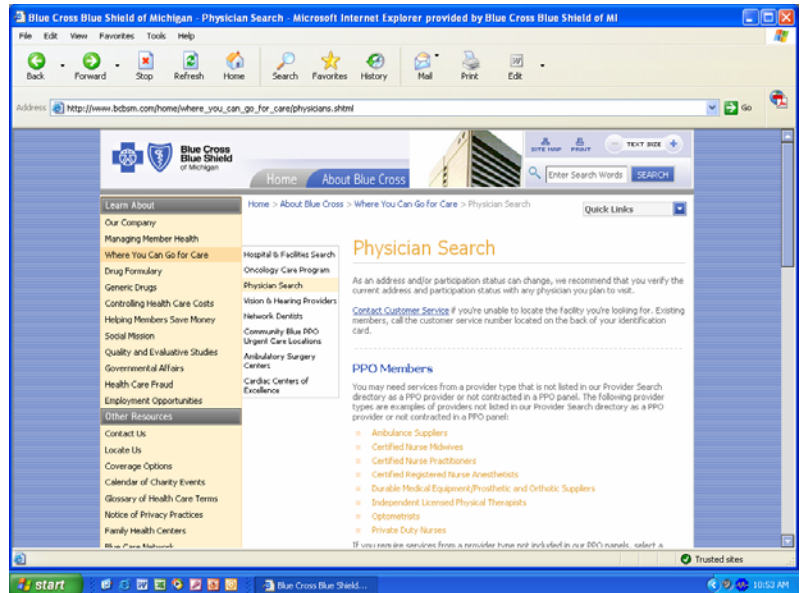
Blue Cross Blue Shield of Michigan - Physician Search - Microsoft Internet Explorer provided by Blue Cross Blue Shield of MI

File Edit View Favorites Tools Help

Back Forward Stop Refresh Home Search Favorites History Mail Print Edit

Address http://www.bcbsm.com/home/where_you_can_go_for_care/physicians.shtml Go

Blue Cross Blue Shield of Michigan

SITE MAP PRINT TEXT SIZE

Home About Blue Cross

Enter Search Words SEARCH

Learn About
Our Company
Managing Member Health
Where You Can Go for Care
Drug Formulary
Generic Drugs
Controlling Health Care Costs
Helping Members Save Money
Social Mission
Quality and Evaluative Studies
Governmental Affairs
Health Care Fraud
Employment Opportunities
Other Resources
Contact Us
Locate Us
Coverage Options
Calendar of Charity Events
Glossary of Health Care Terms
Notice of Privacy Practices
Family Health Centers
Blue Care Network

Hospital & Facilities Search
Oncology Care Program
Physician Search
Vision & Hearing Providers
Network Dentists
Community Blue PPO Urgent Care Locations
Ambulatory Surgery Centers
Cardiac Centers of Excellence

Home > About Blue Cross > Where You Can Go for Care > Physician Search

Quick Links

Physician Search

As an address and/or participation status can change, we recommend that you verify the current address and participation status with any physician you plan to visit.

Contact Customer Service if you're unable to locate the facility you're looking for. Existing members, call the customer service number located on the back of your identification card.

PPO Members

You may need services from a provider type that is not listed in our Provider Search directory as a PPO provider or not contracted in a PPO panel. The following provider types are examples of providers not listed in our Provider Search directory as a PPO provider or not contracted in a PPO panel:

Ambulance Suppliers
Certified Nurse Midwives
Certified Nurse Practitioners
Certified Registered Nurse Anesthetists
Durable Medical Equipment/Prosthetic and Orthotic Suppliers
Independent Licensed Physical Therapists
Optometrists
Private Duty Nurses

If you require services from a provider type not included in our PPO panels, select a

Trusted sites

start Blue Cross Blue Shield... 10:53 AM